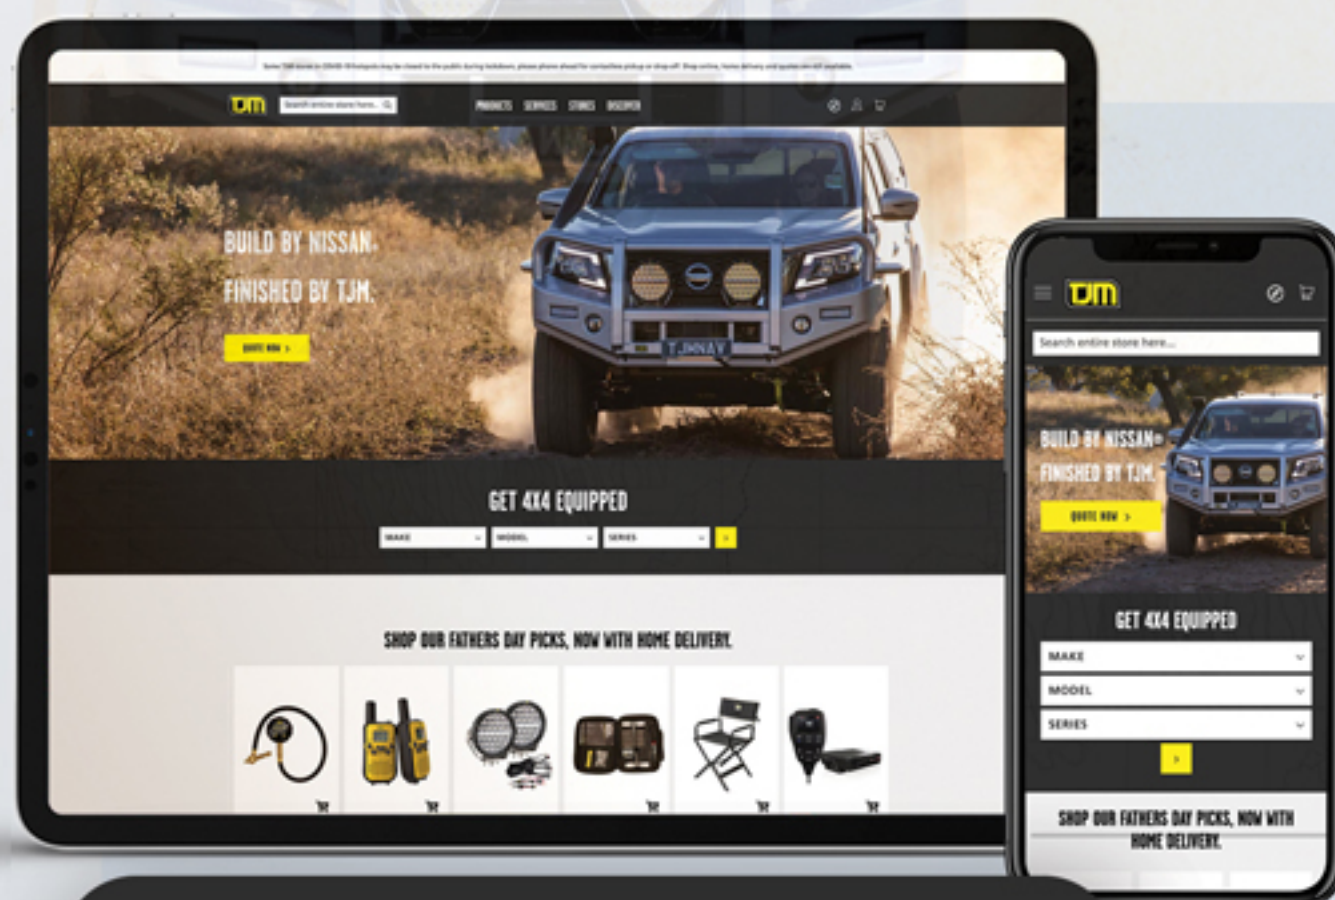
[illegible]

TJM

Search entire store here...

PRODUCTS SERVICES STORES DISCOVER

BUILD BY NISSAN®
FINISHED BY TJM®

QUOTE NOW >

TJMWAY

GET 4X4 EQUIPPED

MAKE
MODEL
SERIES
>

SHOP OUR FATHERS DAY PICKS, NOW WITH HOME DELIVERY.

TJM

Search entire store here...

BUILD BY NISSAN®
FINISHED BY TJM®

QUOTE NOW >

GET 4X4 EQUIPPED

MAKE
MODEL
SERIES
>

SHOP OUR FATHERS DAY PICKS, NOW WITH HOME DELIVERY.